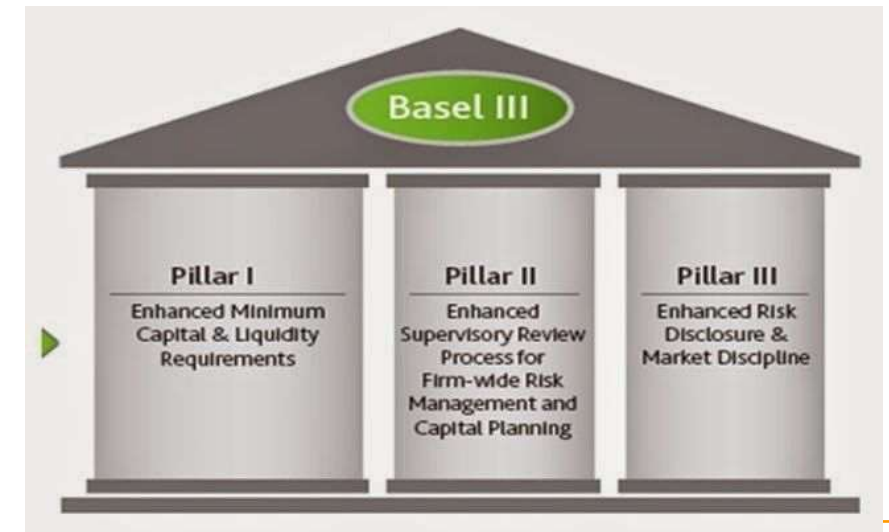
Basel III

Pillar I
Enhanced Minimum Capital & Liquidity Requirements

Pillar II
Enhanced Supervisory Review Process for Firm-wide Risk Management and Capital Planning

Pillar III
Enhanced Risk Disclosure & Market Discipline